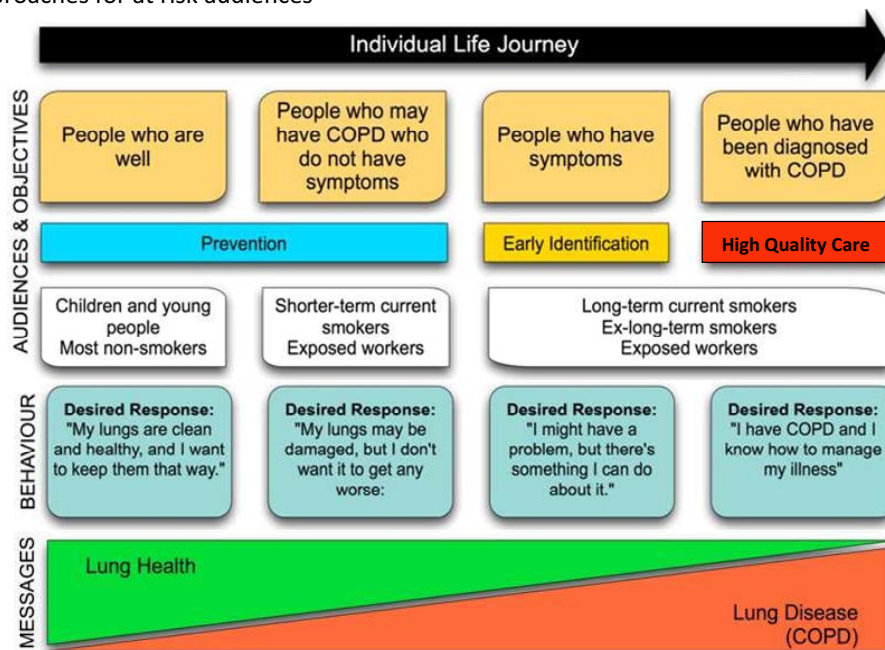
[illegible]roaches for at risk audiences

Individual Life Journey

AUDIENCES & OBJECTIVES

People who are well

People who may have COPD who do not have symptoms

People who have symptoms

People who have been diagnosed with COPD

Prevention

Early Identification

High Quality Care

Children and young people
Most non-smokers

Shorter-term current smokers
Exposed workers

Long-term current smokers
Ex-long-term smokers
Exposed workers

BEHAVIOUR

Desired Response:
"My lungs are clean and healthy, and I want to keep them that way."

Desired Response:
"My lungs may be damaged, but I don't want it to get any worse:

Desired Response:
"I might have a problem, but there's something I can do about it."

Desired Response:
"I have COPD and I know how to manage my illness"

MESSAGES

Lung Health

Lung Disease (COPD)